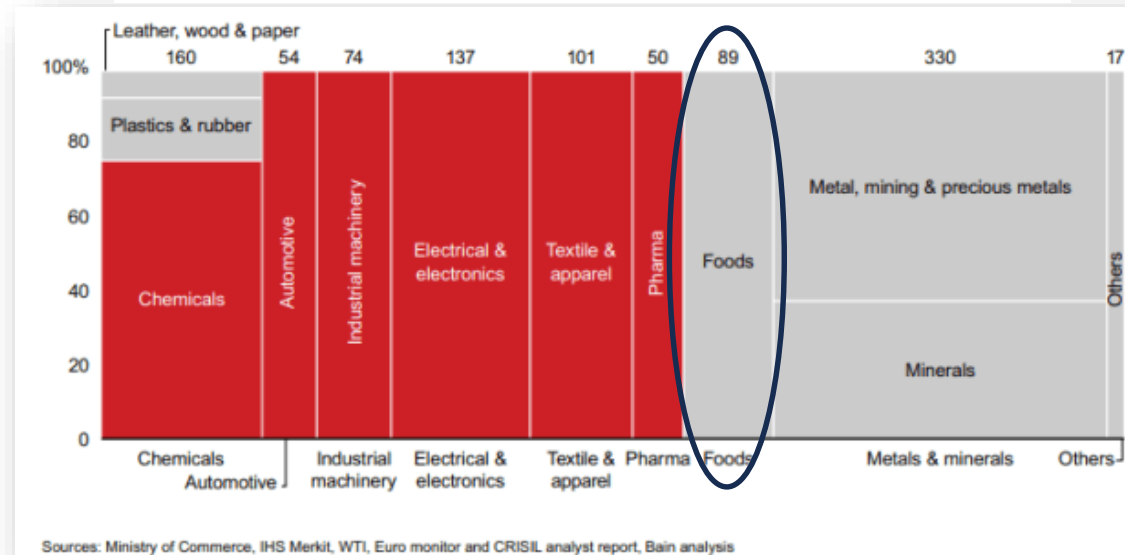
Leather, wood & paper

| 160 | 54 | 74 | 137 | 101 | 50 | 89 | 330 | 17 |
|---|---|---|---|---|---|---|---|---|

100%
80
60
40
20
0

Plastics & rubber
Chemicals
Automotive
Industrial machinery
Electrical & electronics
Textile & apparel
Pharma
Foods
Metal, mining & precious metals
Minerals
Others

Chemicals
Automotive
Industrial machinery
Electrical & electronics
Textile & apparel
Pharma
Foods
Metals & minerals
Others

Sources: Ministry of Commerce, IHS Merkit, WTI, Euro monitor and CRISIL analyst report, Bain analysis